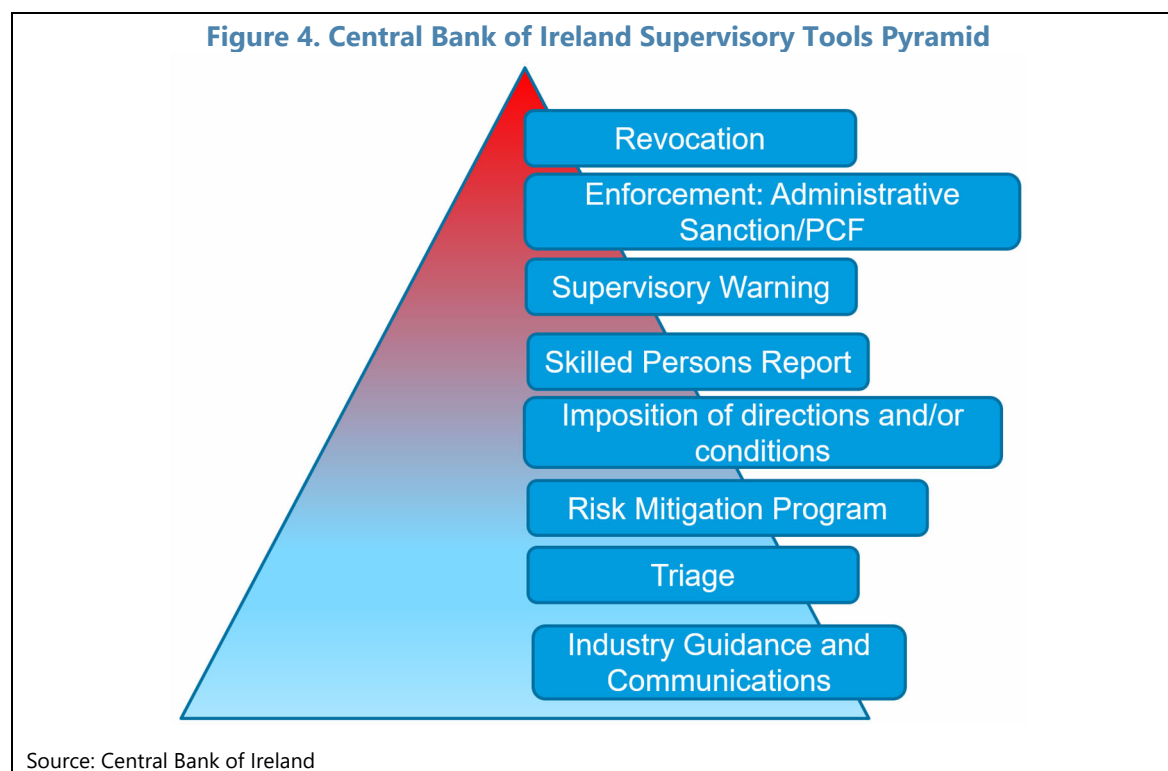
Figure 4. Central Bank of Ireland Supervisory Tools Pyramid

Revocation

Enforcement: Administrative Sanction/PCF

Supervisory Warning

Skilled Persons Report

Imposition of directions and/or conditions

Risk Mitigation Program

Triage

Industry Guidance and Communications

Source: Central Bank of Ireland